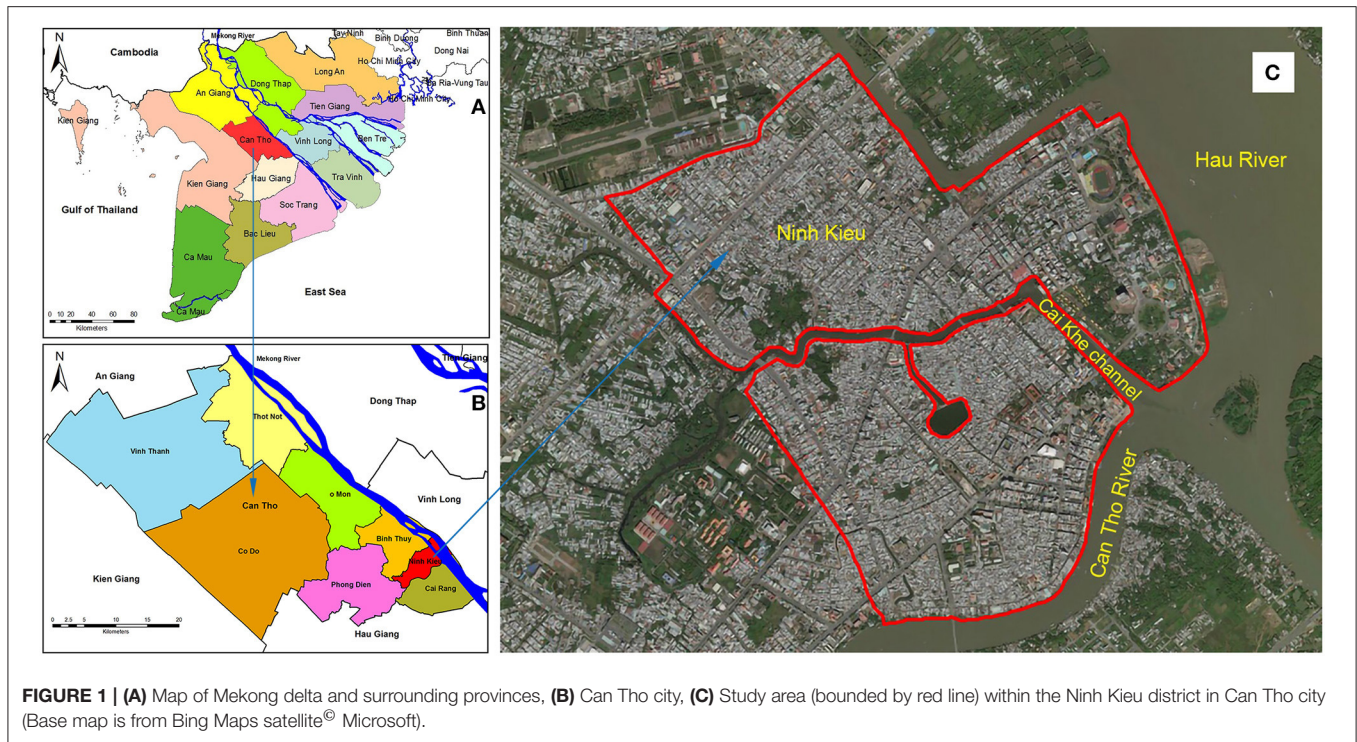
N
Cambodia
Mekong River
Tay Ninh
Binh Duong
Binh Thuan
Dong Nai
Ho Chi Minh City
Ba Ria-Vung Tau
Ho Chi Minh City
Long An
Dong Thap
An Giang
Tien Giang
Ben Tre
Kien Giang
Can Tho
Vinh Long
Tra Vinh
Kien Giang
Hau Giang
Soc Trang
Gulf of Thailand
Bac Lieu
Ca Mau
East Sea
Ca Mau
A
0 10 20 40 60 80
Kilometers

N
Mekong River
Tien Giang
An Giang
Thot Not
Dong Thap
B
Vinh Thanh
o Mon
Vinh Long
Can Tho
Co Do
Binh Thuy
Ninh Kieu
Kien Giang
Phong Dien
Cai Rang
Hau Giang
0 2.5 5 10 15 20
Kilometers

C
Hau River
Ninh Kieu
Cai Khe channel
Can Tho River

**FIGURE 1 | (A)** Map of Mekong delta and surrounding provinces, **(B)** Can Tho city, **(C)** Study area (bounded by red line) within the Ninh Kieu district in Can Tho city (Base map is from Bing Maps satellite$^{©}$ Microsoft).